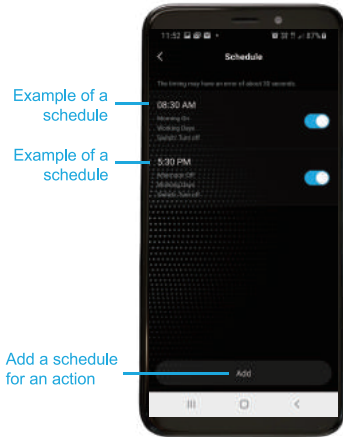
11:52 87%

Schedule

The timing may have an error of about 30 seconds.

Example of a schedule

08:30 AM
Morning On
Working Days
Switch: Turn off

Example of a schedule

5:30 PM
Afternoon Off
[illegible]
Switch: Turn off

Add a schedule for an action

Add